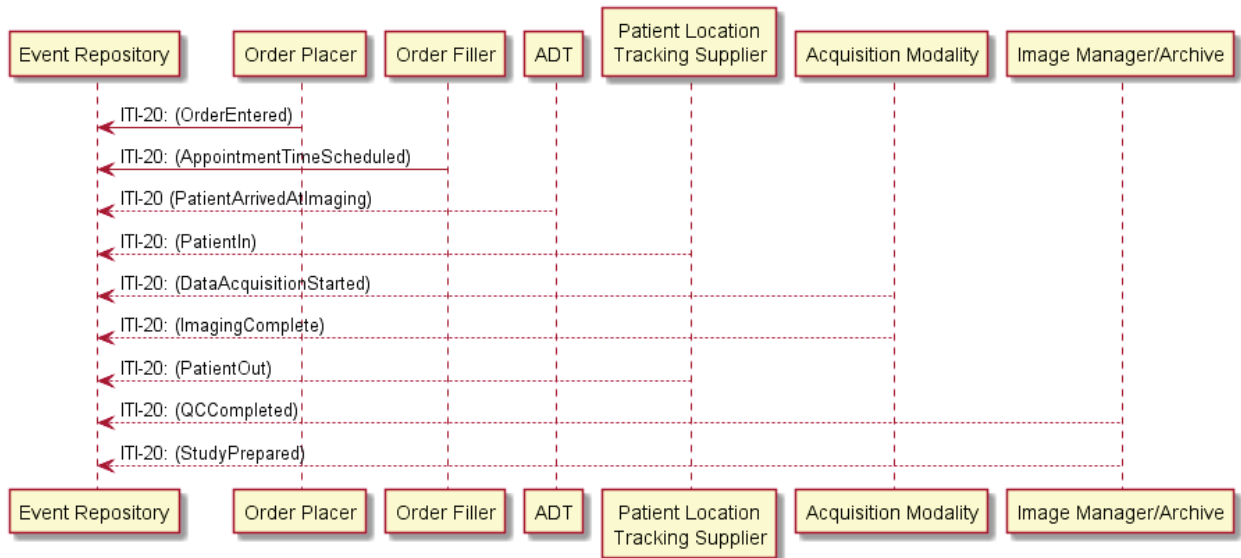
Event Repository
Order Placer
Order Filler
ADT
Patient Location Tracking Supplier
Acquisition Modality
Image Manager/Archive

ITI-20: (OrderEntered)
ITI-20: (AppointmentTimeScheduled)
ITI-20 (PatientArrivedAtImaging)
ITI-20: (PatientIn)
ITI-20: (DataAcquisitionStarted)
ITI-20: (ImagingComplete)
ITI-20: (PatientOut)
ITI-20: (QCCompleted)
ITI-20: (StudyPrepared)

Event Repository
Order Placer
Order Filler
ADT
Patient Location Tracking Supplier
Acquisition Modality
Image Manager/Archive